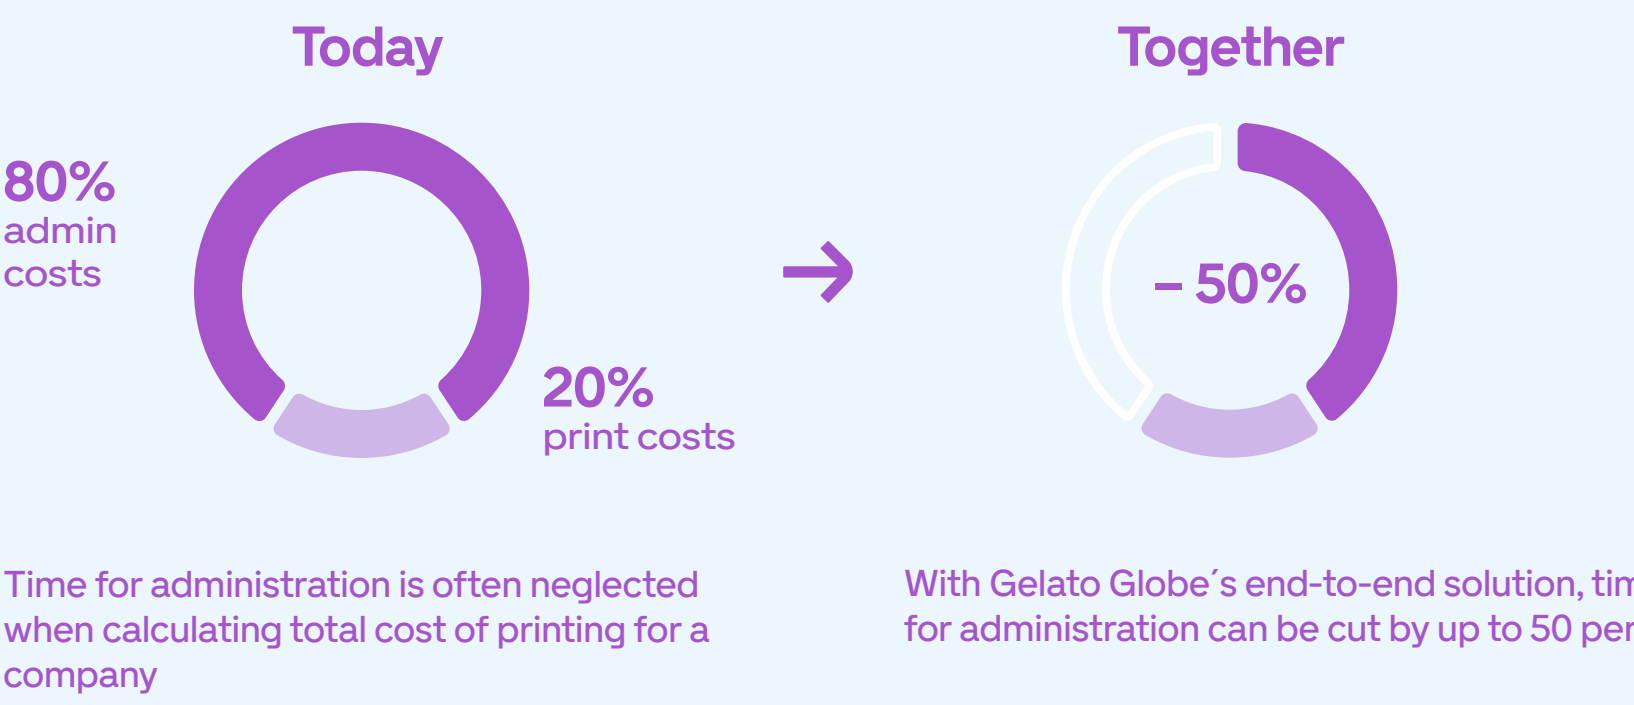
Today

80%
admin
costs

20%
print costs

Together

– 50%

Time for administration is often neglected when calculating total cost of printing for a company

With Gelato Globe´s end-to-end solution, tim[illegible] for administration can be cut by up to 50 per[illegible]